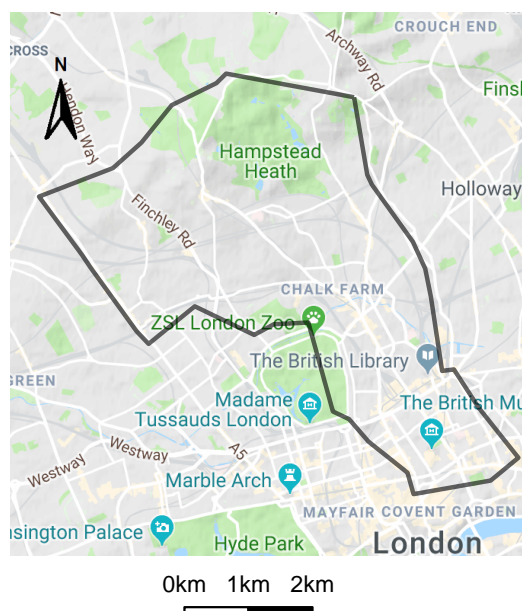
CROUCH END
CROSS
N
Archway Rd
Finsb
ndon Way
Hampstead Heath
Holloway
Finchley Rd
CHALK FARM
ZSL London Zoo
The British Library
GREEN
Madame Tussauds London
The British Mu
Westway
Westway
A5
Marble Arch
MAYFAIR COVENT GARDEN
nsington Palace
Hyde Park
London
0km 1km 2km